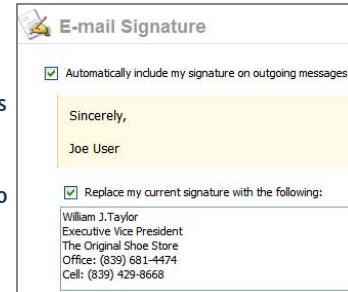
E-mail Signature

Automatically include my signature on outgoing messages

Sincerely,

Joe User

Replace my current signature with the following:

William J.Taylor
Executive Vice President
The Original Shoe Store
Office: (839) 681-4474
Cell: (839) 429-8668